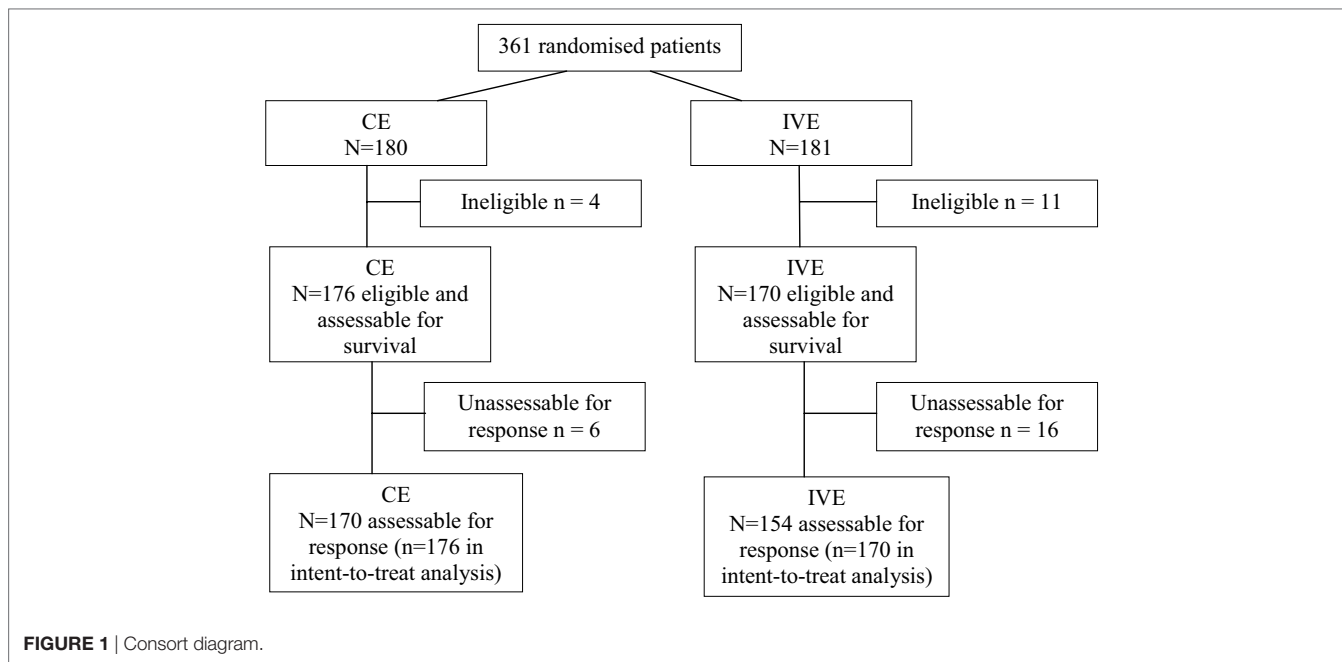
361 randomised patients

CE
N=180

Ineligible n = 4

CE
N=176 eligible and assessable for survival

Unassessable for response n = 6

CE
N=170 assessable for response (n=176 in intent-to-treat analysis)

IVE
N=181

Ineligible n = 11

IVE
N=170 eligible and assessable for survival

Unassessable for response n = 16

IVE
N=154 assessable for response (n=170 in intent-to-treat analysis)

FIGURE 1 | Consort diagram.